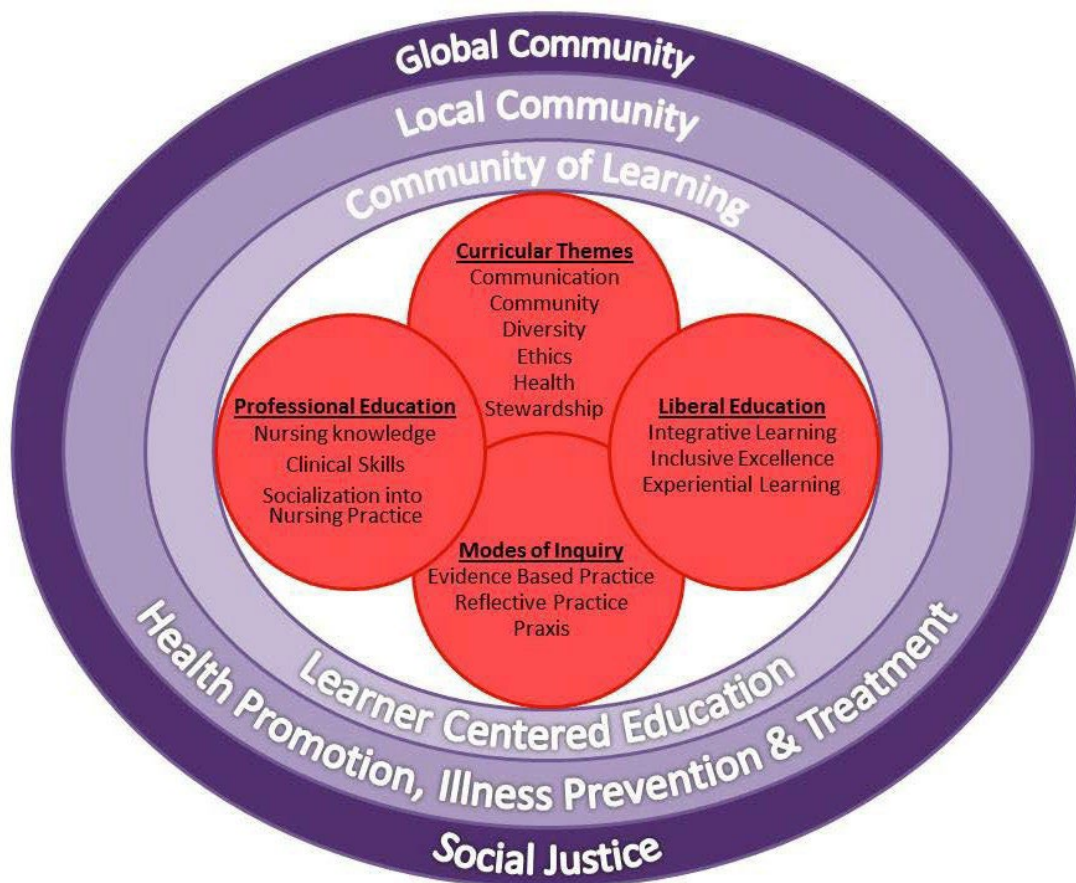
Global Community

Local Community

Community of Learning

Curricular Themes
Communication
Community
Diversity
Ethics
Health
Stewardship

Professional Education
Nursing knowledge
Clinical Skills
Socialization into Nursing Practice

Liberal Education
Integrative Learning
Inclusive Excellence
Experiential Learning

Modes of Inquiry
Evidence Based Practice
Reflective Practice
Praxis

Learner Centered Education

Health Promotion, Illness Prevention & Treatment

Social Justice